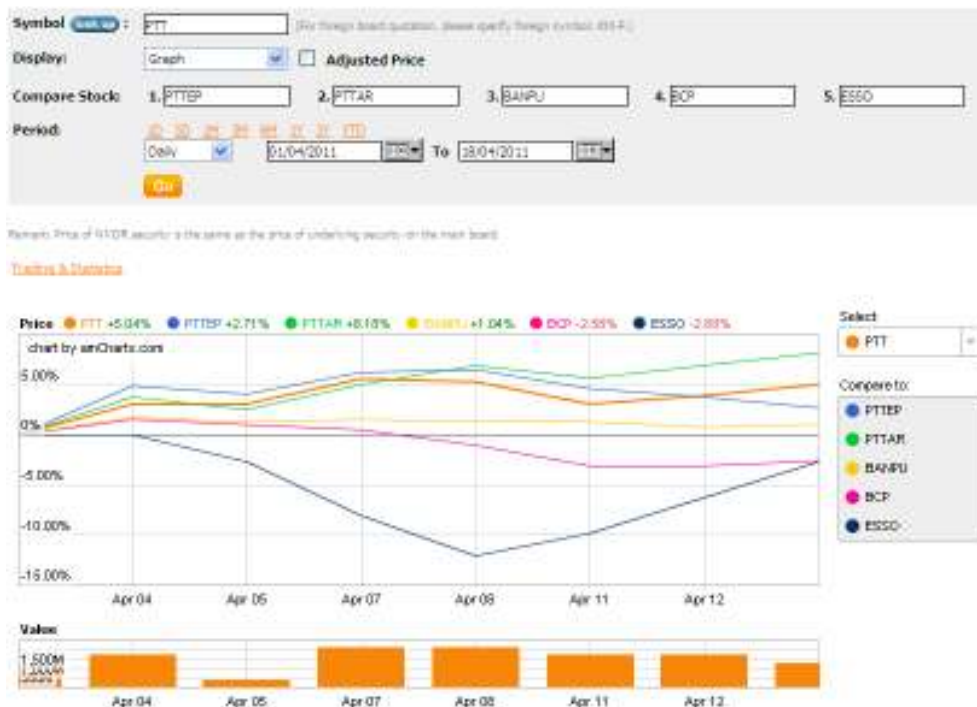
Symbol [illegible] : PTT (For foreign board quotation, please specify foreign symbol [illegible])

Display: Graph Adjusted Price

Compare Stock: 1. PTTEP 2. PTTAR 3. BANPU 4. BCP 5. ESSO

Period: 1D 5D 1M 3M 6M 1Y 3Y YTD
Daily 01/04/2011 To 18/04/2011
Go

Remark: Price of NVDR security is the same as the price of underlying security on the main board.

Trading & Statistics

Price ● PTT +5.04% ● PTTEP +2.71% ● PTTAR +8.18% ● BANPU +1.04% ● BCP -2.55% ● ESSO -2.88%

chart by amCharts.com

5.00%
0%
-5.00%
-10.00%
-15.00%

Apr 04 Apr 05 Apr 07 Apr 08 Apr 11 Apr 12

Value
1,500M
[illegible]

Apr 04 Apr 05 Apr 07 Apr 08 Apr 11 Apr 12

Select
● PTT

Compare to:
● PTTEP
● PTTAR
● BANPU
● BCP
● ESSO